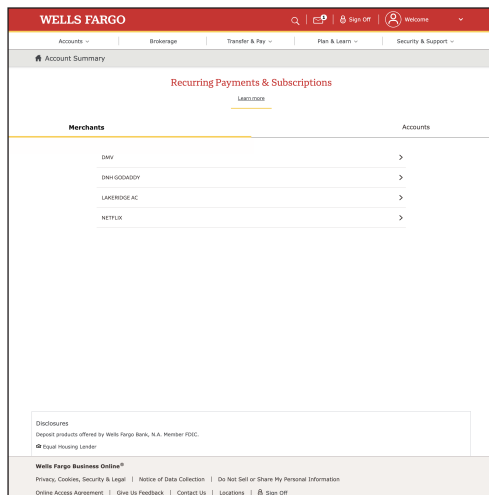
WELLS FARGO

1 | Sign Off | Welcome

Accounts | Brokerage | Transfer & Pay | Plan & Learn | Security & Support

Account Summary

Recurring Payments & Subscriptions

Learn more

Merchants

Accounts

DMV

DNH GODADDY

LAKERIDGE AC

NETFLIX

Disclosures

Deposit products offered by Wells Fargo Bank, N.A. Member FDIC.

Equal Housing Lender

Wells Fargo Business Online®

Privacy, Cookies, Security & Legal | Notice of Data Collection | Do Not Sell or Share My Personal Information

Online Access Agreement | Give Us Feedback | Contact Us | Locations | Sign Off